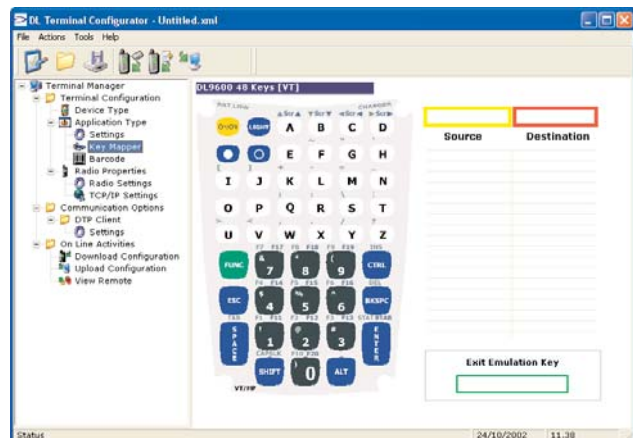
DL Terminal Configurator - Untitled.xml

File Actions Tools Help

Terminal Manager
Terminal Configuration
Device Type
Application Type
Settings
Key Mapper
Barcode
Radio Properties
Radio Settings
TCP/IP Settings
Communication Options
DTP Client
Settings
On Line Activities
Download Configuration
Upload Configuration
View Remote

DL9600 48 Keys [VT]

BAT LOW
CHARGER

LIGHT
A B C D
E F G H
I J K L M N
O P Q R S T
U V W X Y Z
F7 F17 F8 F18 F9 F19 INS
FUNC 7 8 9 CTRL
F4 F14 F5 F15 F6 F16 DEL
ESC 4 5 6 BKSPC
TAB F1 F11 F2 F12 F3 F13 STAT
SPACE 1 2 3 ENTER
CAPSLK F10 F20
SHIFT 0 ALT
VT/HP

Source
Destination

Exit Emulation Key

Status
24/10/2002
11.38